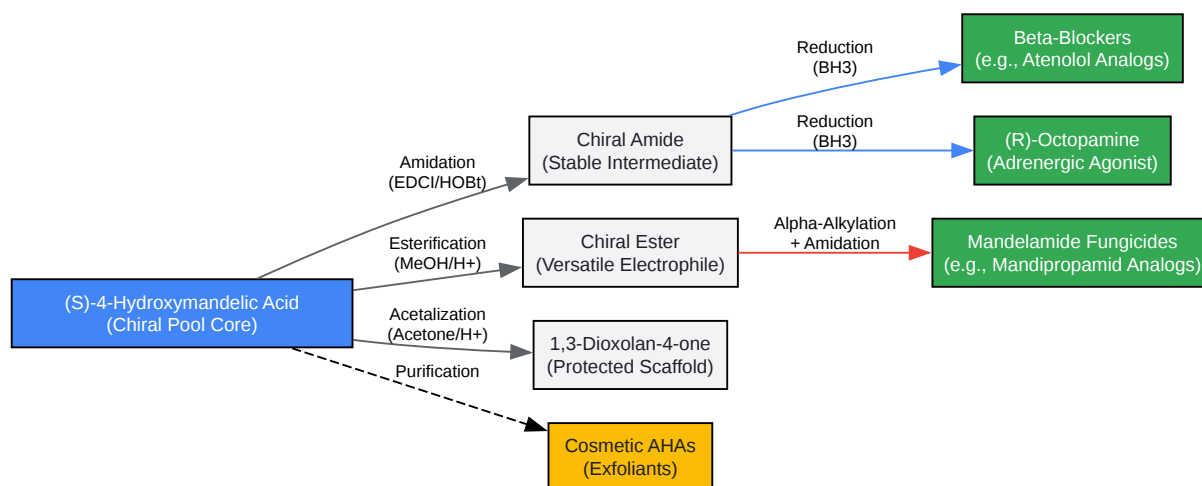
(S)-4-Hydroxymandelic Acid
(Chiral Pool Core)

Amidation
(EDCI/HOBt)

Chiral Amide
(Stable Intermediate)

Reduction
(BH3)

Beta-Blockers
(e.g., Atenolol Analogs)

Reduction
(BH3)

(R)-Octopamine
(Adrenergic Agonist)

Esterification
(MeOH/H+)

Chiral Ester
(Versatile Electrophile)

Alpha-Alkylation
+ Amidation

Mandelamide Fungicides
(e.g., Mandipropamid Analogs)

Acetalization
(Acetone/H+)

1,3-Dioxolan-4-one
(Protected Scaffold)

Purification

Cosmetic AHAs
(Exfoliants)